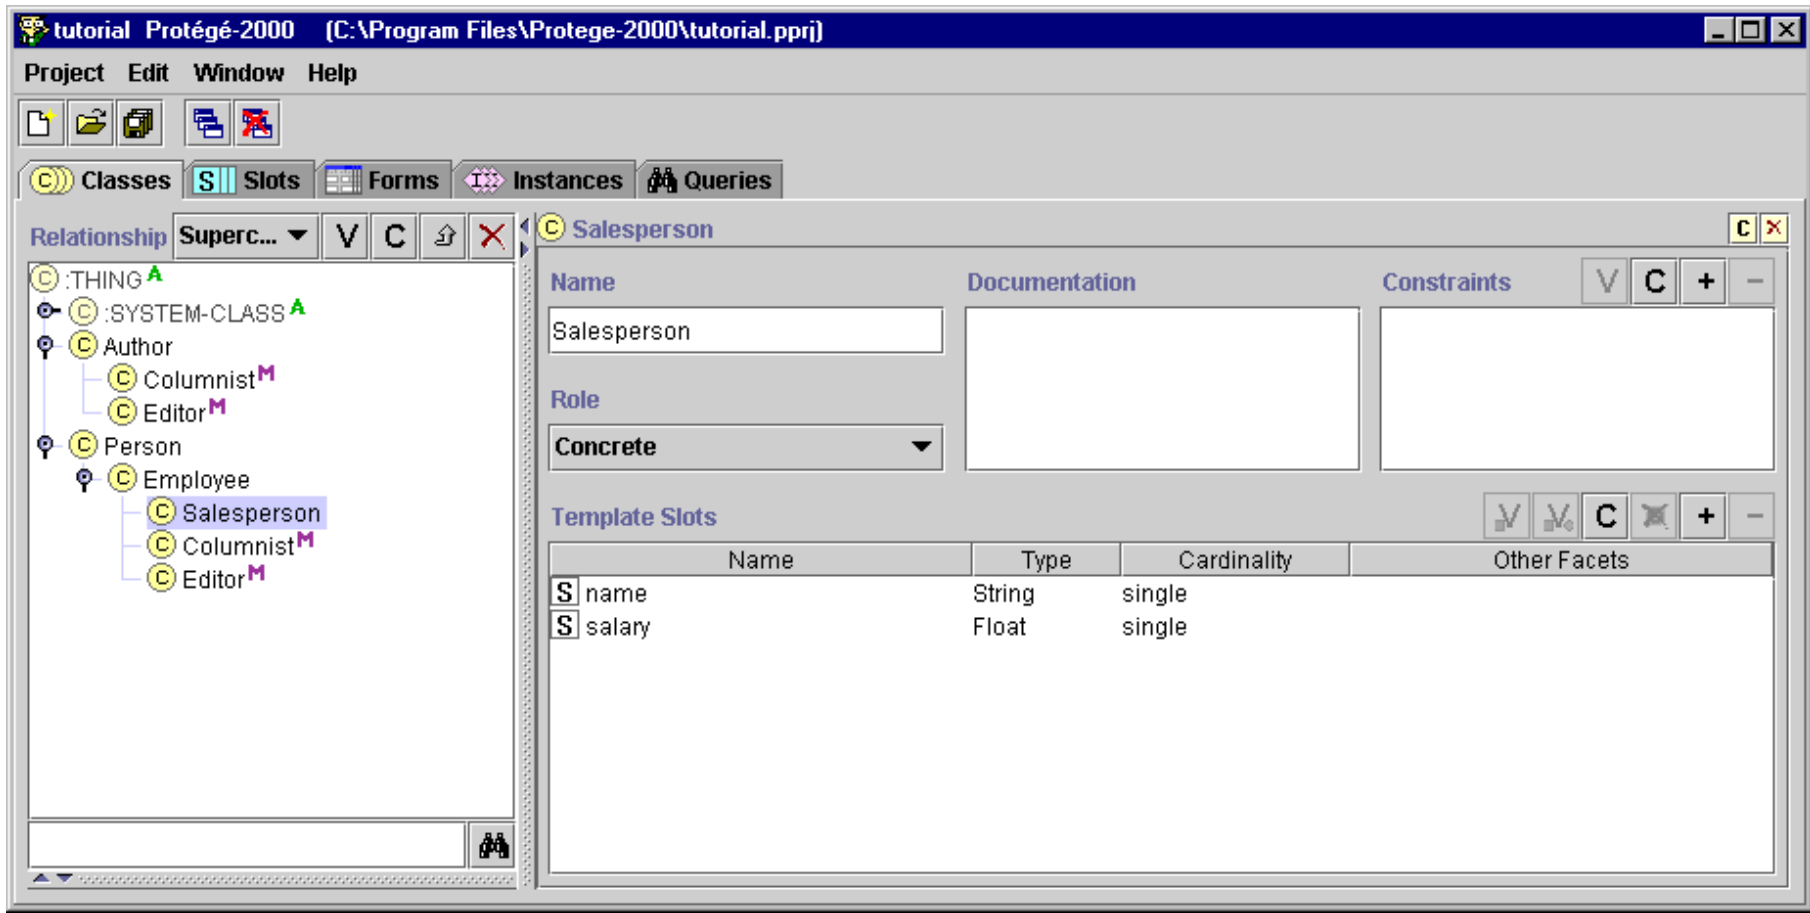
tutorial Protégé-2000 (C:\Program Files\Protege-2000\tutorial.pprj)

Project Edit Window Help

Classes Slots Forms Instances Queries

Relationship Superc... V C

:THING A
:SYSTEM-CLASS A
Author
Columnist M
Editor M
Person
Employee
Salesperson
Columnist M
Editor M

Salesperson

Name
Salesperson

Documentation

Constraints V C + −

Role
Concrete

Template Slots V V C + −

| Name | Type | Cardinality | Other Facets |
|---|---|---|---|
| S name | String | single | |
| S salary | Float | single | |